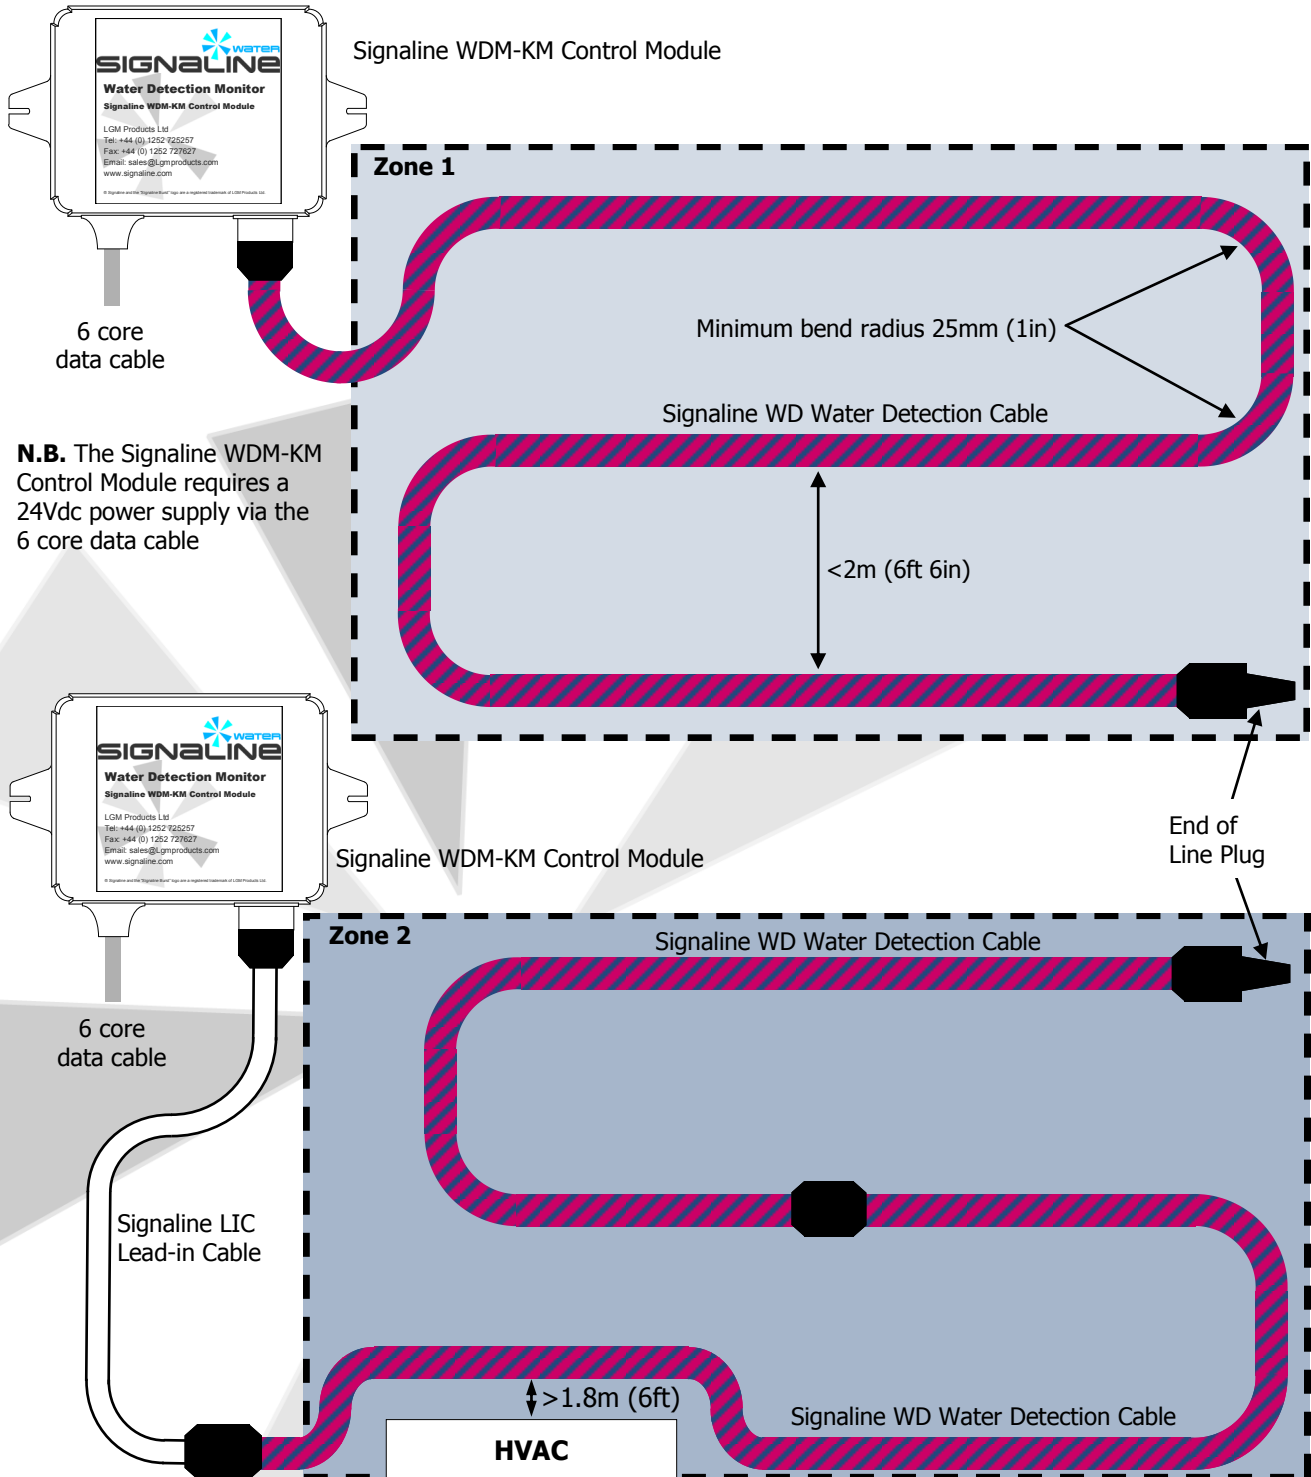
WATER
SIGNALINE
Water Detection Monitor
Signaline WDM-KM Control Module
LGM Products Ltd
Tel: +44 (0) 1252 725257
Fax: +44 (0) 1252 727627
Email: sales@Lgmproducts.com
www.signaline.com
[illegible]

Signaline WDM-KM Control Module

Zone 1

6 core
data cable

Minimum bend radius 25mm (1in)

Signaline WD Water Detection Cable

N.B. The Signaline WDM-KM Control Module requires a 24Vdc power supply via the 6 core data cable

<2m (6ft 6in)

WATER
SIGNALINE
Water Detection Monitor
Signaline WDM-KM Control Module
LGM Products Ltd
Tel: +44 (0) 1252 725257
Fax: +44 (0) 1252 727627
Email: sales@Lgmproducts.com
www.signaline.com
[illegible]

Signaline WDM-KM Control Module

End of
Line Plug

Zone 2

Signaline WD Water Detection Cable

6 core
data cable

Signaline LIC
Lead-in Cable

>1.8m (6ft)

Signaline WD Water Detection Cable

HVAC